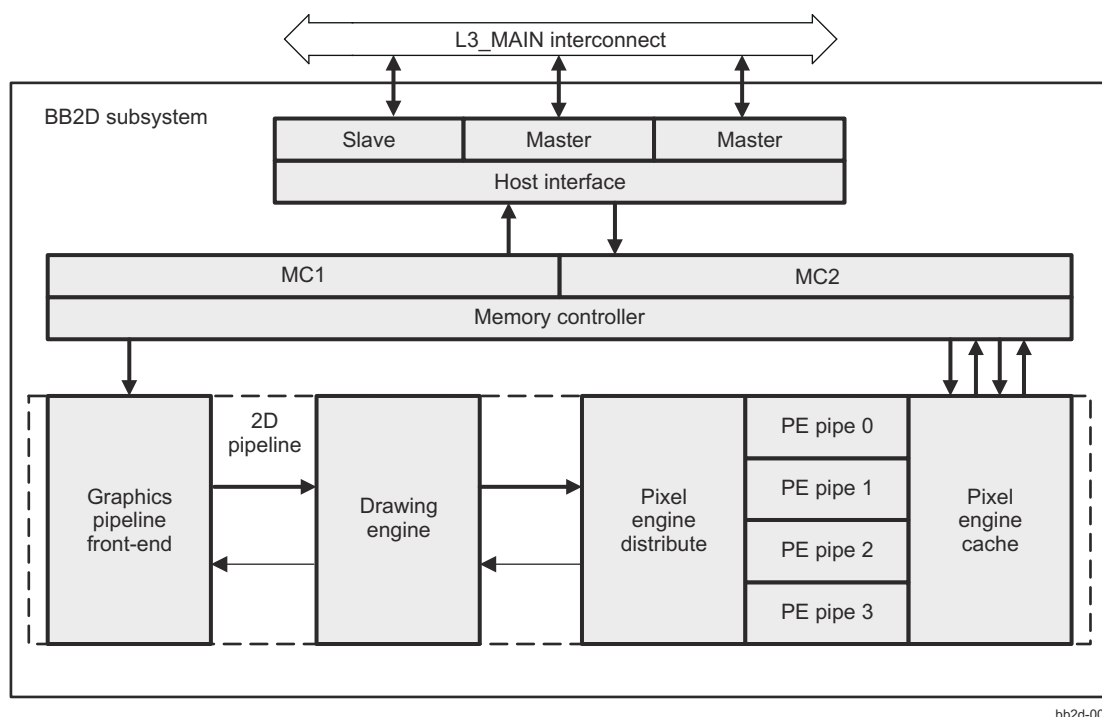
L3_MAIN interconnect

BB2D subsystem

Slave
Master
Master

Host interface

MC1
MC2

Memory controller

2D pipeline

Graphics pipeline front-end

Drawing engine

Pixel engine distribute

PE pipe 0
PE pipe 1
PE pipe 2
PE pipe 3

Pixel engine cache

bb2d-00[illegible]